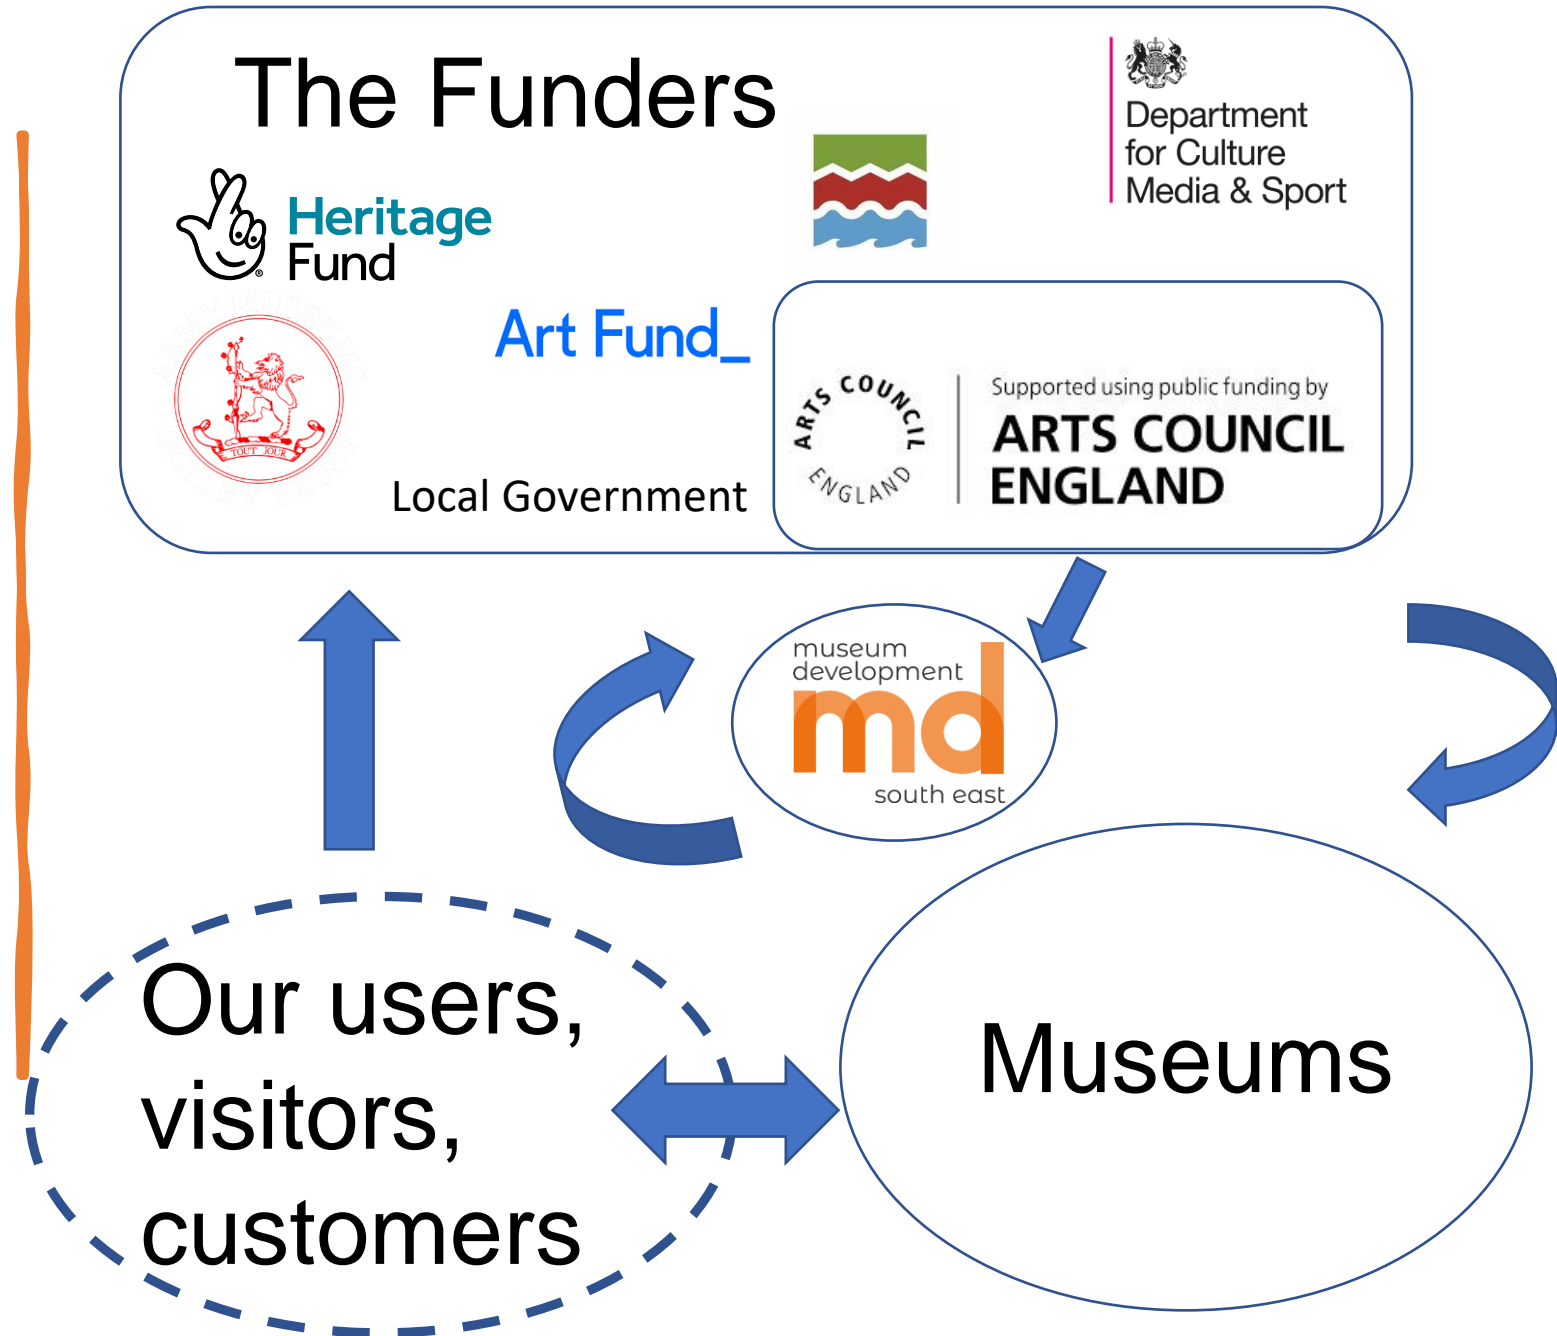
The Funders

Heritage Fund

Department for Culture Media & Sport

Art Fund_

TOUT JOUR

Local Government

ARTS COUNCIL ENGLAND

Supported using public funding by

ARTS COUNCIL ENGLAND

museum development

md

south east

Our users, visitors, customers

Museums